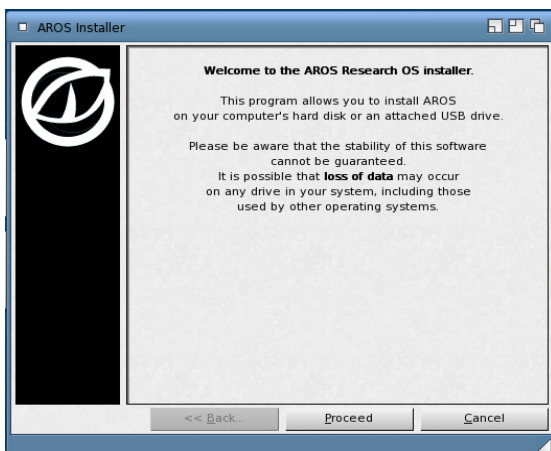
AROS Installer

Welcome to the AROS Research OS installer.

This program allows you to install AROS on your computer's hard disk or an attached USB drive.

Please be aware that the stability of this software cannot be guaranteed. It is possible that loss of data may occur on any drive in your system, including those used by other operating systems.

<< Back...

Proceed

Cancel